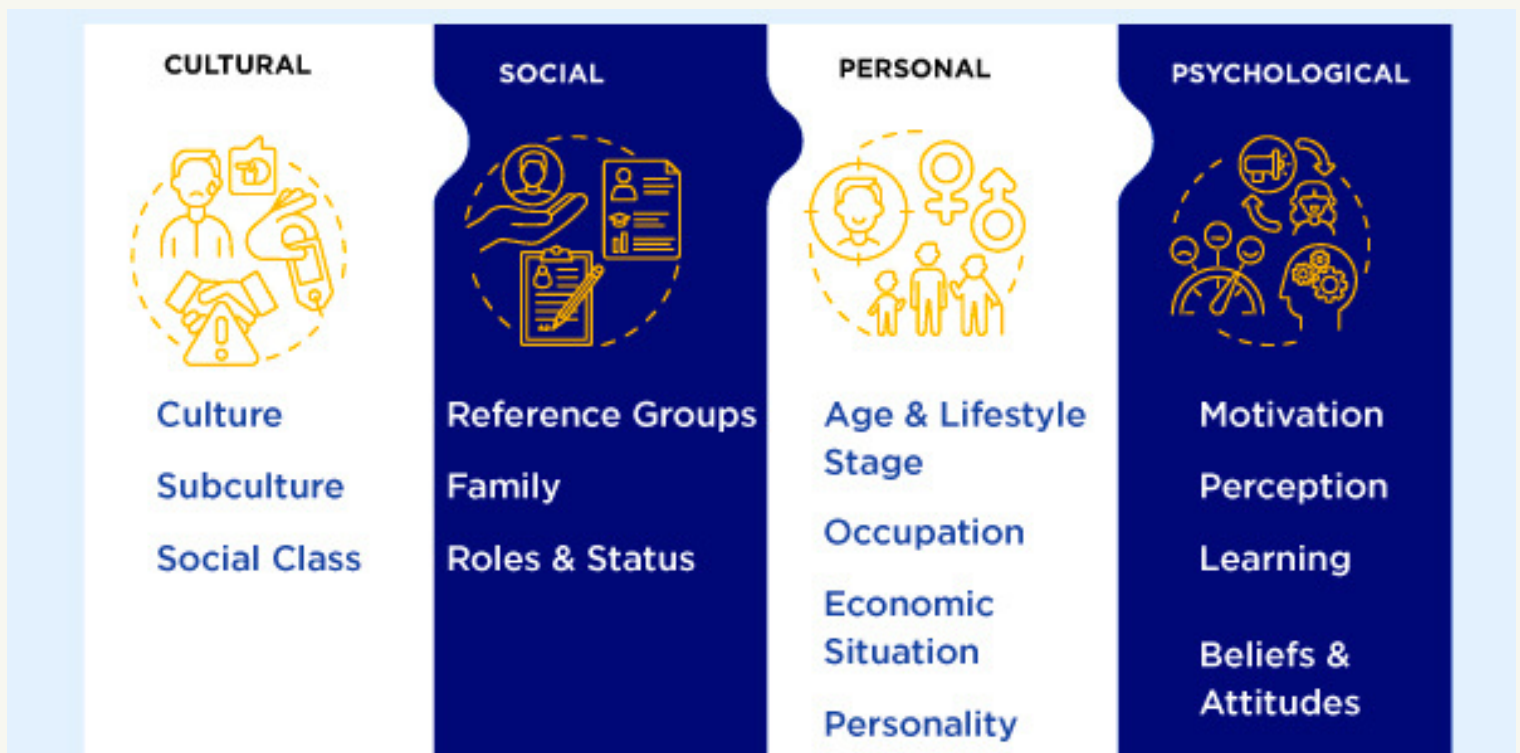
CULTURAL

Culture

Subculture

Social Class

SOCIAL

Reference Groups

Family

Roles & Status

PERSONAL

Age & Lifestyle Stage

Occupation

Economic Situation

Personality

PSYCHOLOGICAL

Motivation

Perception

Learning

Beliefs & Attitudes